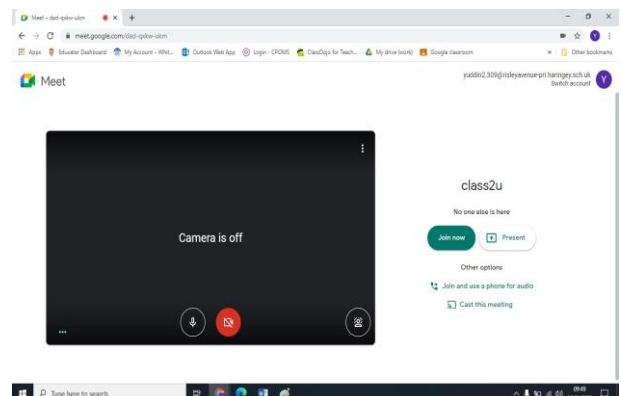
Meet – dad-qxkw-ukm
meet.google.com/dad-qxkw-ukm
Apps Educator Dashboard My Account - Whit... Outlook Web App Login - CPOMS ClassDojo for Teach... My drive (work) Google classroom
Other bookmarks

Meet
yuddin2.309@risleyavenue-pri.haringey.sch.uk
Switch account

Camera is off

class2u
No one else is here
Join now
Present
Other options
Join and use a phone for audio
Cast this meeting

Type here to search
09:49